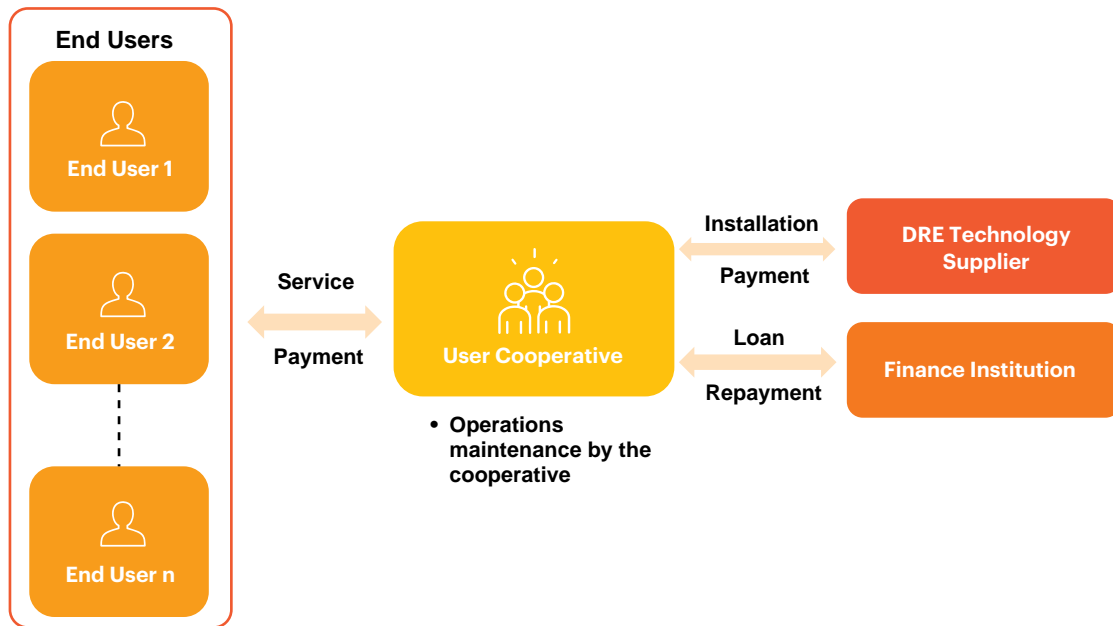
End Users

End User 1

End User 2

End User n

Service

Payment

User Cooperative

• Operations maintenance by the cooperative

Installation

Payment

DRE Technology Supplier

Loan

Repayment

Finance Institution